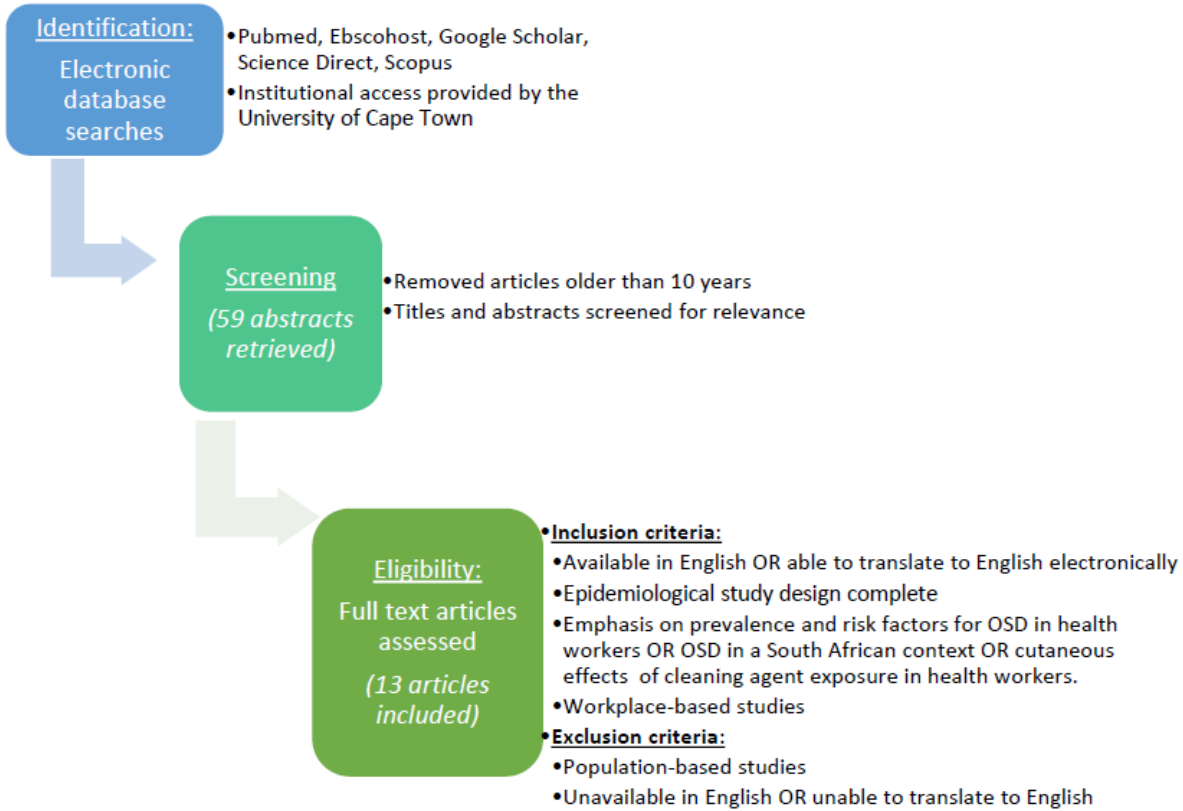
Identification:

Electronic database searches

•Pubmed, Ebscohost, Google Scholar, Science Direct, Scopus
•Institutional access provided by the University of Cape Town

Screening

(59 abstracts retrieved)

•Removed articles older than 10 years
•Titles and abstracts screened for relevance

Eligibility:

Full text articles assessed

(13 articles included)

•Inclusion criteria:
•Available in English OR able to translate to English electronically
•Epidemiological study design complete
•Emphasis on prevalence and risk factors for OSD in health workers OR OSD in a South African context OR cutaneous effects of cleaning agent exposure in health workers.
•Workplace-based studies
•Exclusion criteria:
•Population-based studies
•Unavailable in English OR unable to translate to English